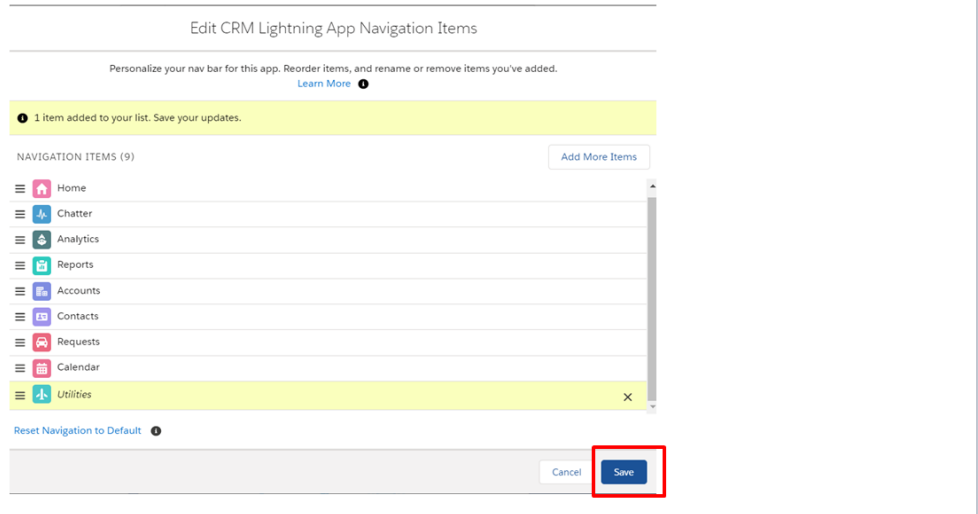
Edit CRM Lightning App Navigation Items

Personalize your nav bar for this app. Reorder items, and rename or remove items you've added.
Learn More

1 item added to your list. Save your updates.

NAVIGATION ITEMS (9)

Add More Items

Home
Chatter
Analytics
Reports
Accounts
Contacts
Requests
Calendar
Utilities

Reset Navigation to Default

Cancel
Save